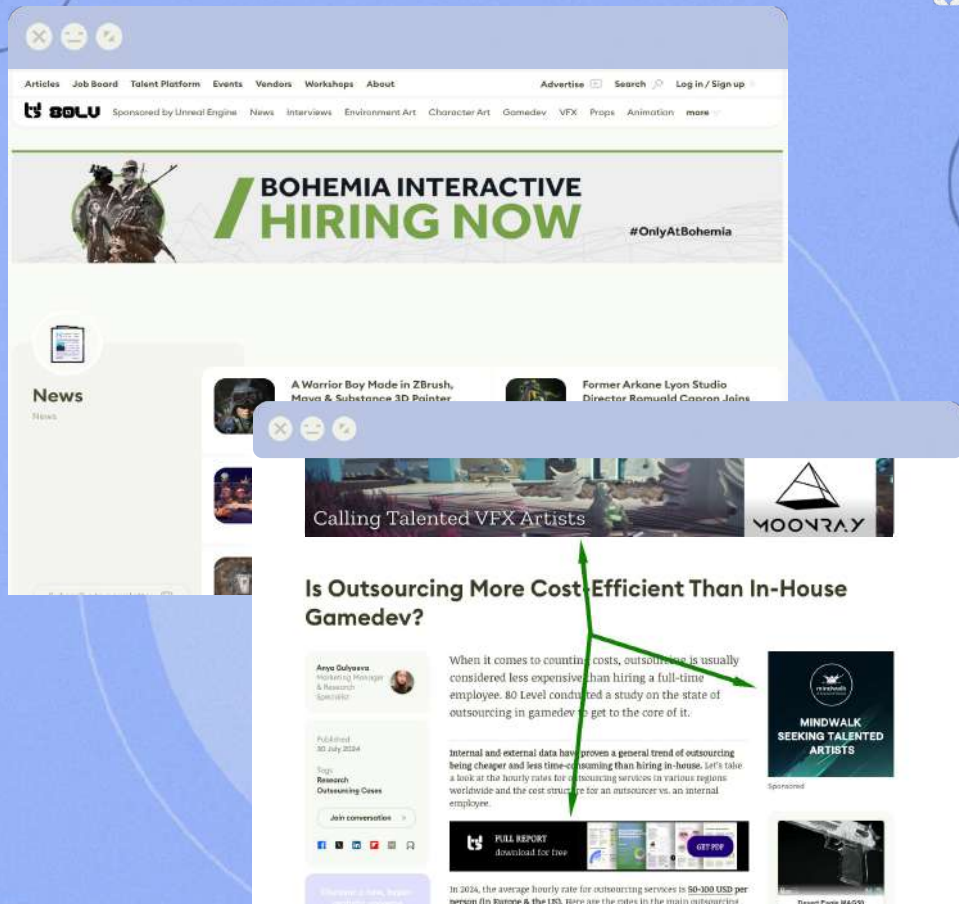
Articles Job Board Talent Platform Events Vendors Workshops About
Advertise Search Log in / Sign up

80LV Sponsored by Unreal Engine News Interviews Environment Art Character Art Gamedev VFX Props Animation more

BOHEMIA INTERACTIVE
HIRING NOW
#OnlyAtBohemia

News
News

A Warrior Boy Made in ZBrush, Maya & Substance 3D Painter

Former Arkane Lyon Studio Director Romuald Capron Joins

Calling Talented VFX Artists
MOONRAY

Is Outsourcing More Cost-Efficient Than In-House Gamedev?

Anya Gulyaeva
Marketing Manager & Research Specialist

Published
30 July 2024

Tags
Research
Outsourcing Cases

Join conversation

When it comes to counting costs, outsourcing is usually considered less expensive than hiring a full-time employee. 80 Level conducted a study on the state of outsourcing in gamedev to get to the core of it.

Internal and external data have proven a general trend of outsourcing being cheaper and less time-consuming than hiring in-house. Let's take a look at the hourly rates for outsourcing services in various regions worldwide and the cost structure for an outsourcer vs. an internal employee.

FULL REPORT
download for free
GET PDF

In 2024, the average hourly rate for outsourcing services is 50-100 USD per person (in Europe & the US). Here are the rates in the main outsourcing

mindwalk
MINDWALK
SEEKING TALENTED ARTISTS
Sponsored

Desert Eagle MAG50